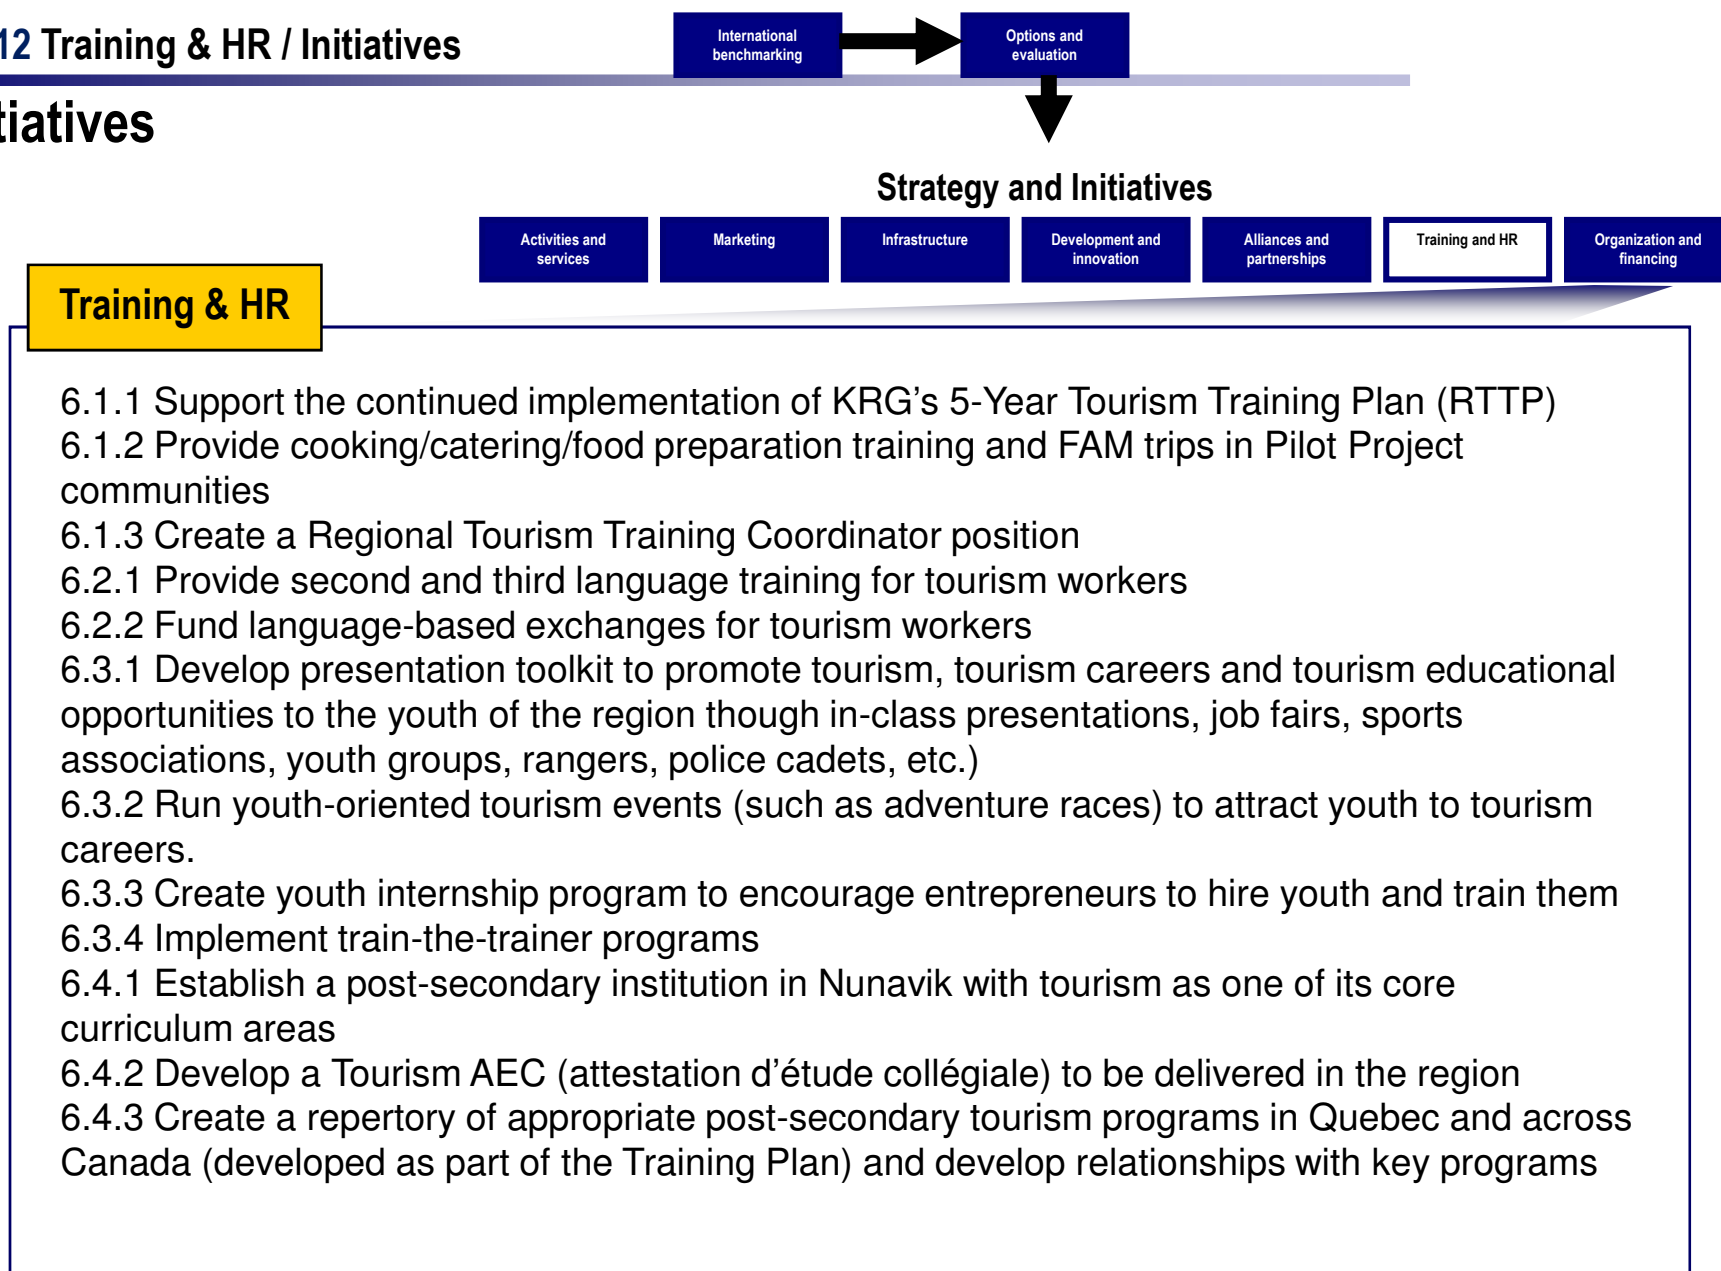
12 Training & HR / Initiatives

International benchmarking

Options and evaluation

tiatives

Strategy and Initiatives

Activities and services

Marketing

Infrastructure

Development and innovation

Alliances and partnerships

Training and HR

Organization and financing

Training & HR

6.1.1 Support the continued implementation of KRG’s 5-Year Tourism Training Plan (RTTP)
6.1.2 Provide cooking/catering/food preparation training and FAM trips in Pilot Project communities
6.1.3 Create a Regional Tourism Training Coordinator position
6.2.1 Provide second and third language training for tourism workers
6.2.2 Fund language-based exchanges for tourism workers
6.3.1 Develop presentation toolkit to promote tourism, tourism careers and tourism educational opportunities to the youth of the region though in-class presentations, job fairs, sports associations, youth groups, rangers, police cadets, etc.)
6.3.2 Run youth-oriented tourism events (such as adventure races) to attract youth to tourism careers.
6.3.3 Create youth internship program to encourage entrepreneurs to hire youth and train them
6.3.4 Implement train-the-trainer programs
6.4.1 Establish a post-secondary institution in Nunavik with tourism as one of its core curriculum areas
6.4.2 Develop a Tourism AEC (attestation d’étude collégiale) to be delivered in the region
6.4.3 Create a repertory of appropriate post-secondary tourism programs in Quebec and across Canada (developed as part of the Training Plan) and develop relationships with key programs